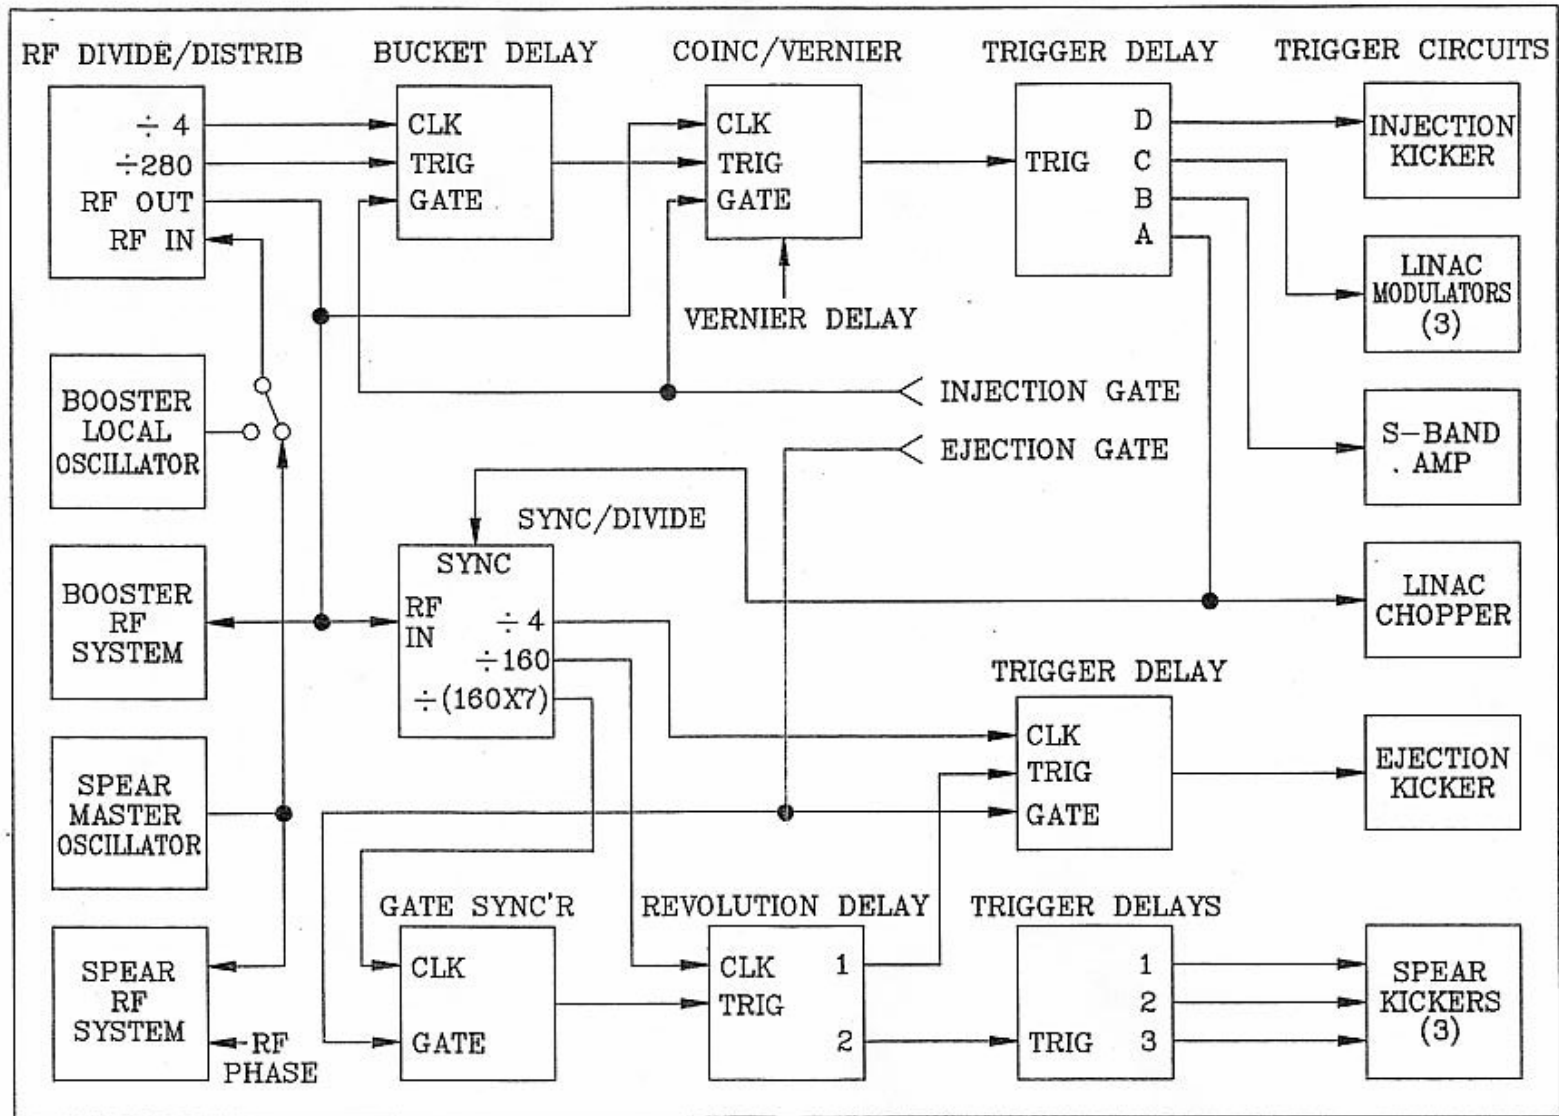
RF DIVIDE/DISTRIB
÷ 4
÷280
RF OUT
RF IN

BUCKET DELAY
CLK
TRIG
GATE

COINC/VERNIER
CLK
TRIG
GATE

VERNIER DELAY

TRIGGER DELAY
TRIG
D
C
B
A

TRIGGER CIRCUITS
INJECTION KICKER
LINAC MODULATORS (3)
S-BAND . AMP
LINAC CHOPPER

INJECTION GATE
EJECTION GATE

BOOSTER LOCAL OSCILLATOR

BOOSTER RF SYSTEM

SPEAR MASTER OSCILLATOR

SPEAR RF SYSTEM
RF PHASE

SYNC/DIVIDE
SYNC
RF IN
÷ 4
÷160
÷(160X7)

TRIGGER DELAY
CLK
TRIG
GATE

EJECTION KICKER

GATE SYNC'R
CLK
GATE

REVOLUTION DELAY
CLK
TRIG
1
2

TRIGGER DELAYS
TRIG
1
2
3

SPEAR KICKERS (3)